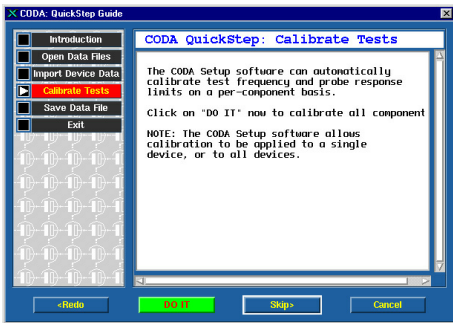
CODA: QuickStep Guide

Introduction
Open Data Files
Import Device Data
Calibrate Tests
Save Data File
Exit

CODA QuickStep: Calibrate Tests

The CODA Setup software can automatically calibrate test frequency and probe response limits on a per-component basis.

Click on "DO IT" now to calibrate all component

NOTE: The CODA Setup software allows calibration to be applied to a single device, or to all devices.

<Redo
DO IT
Skip>
Cancel